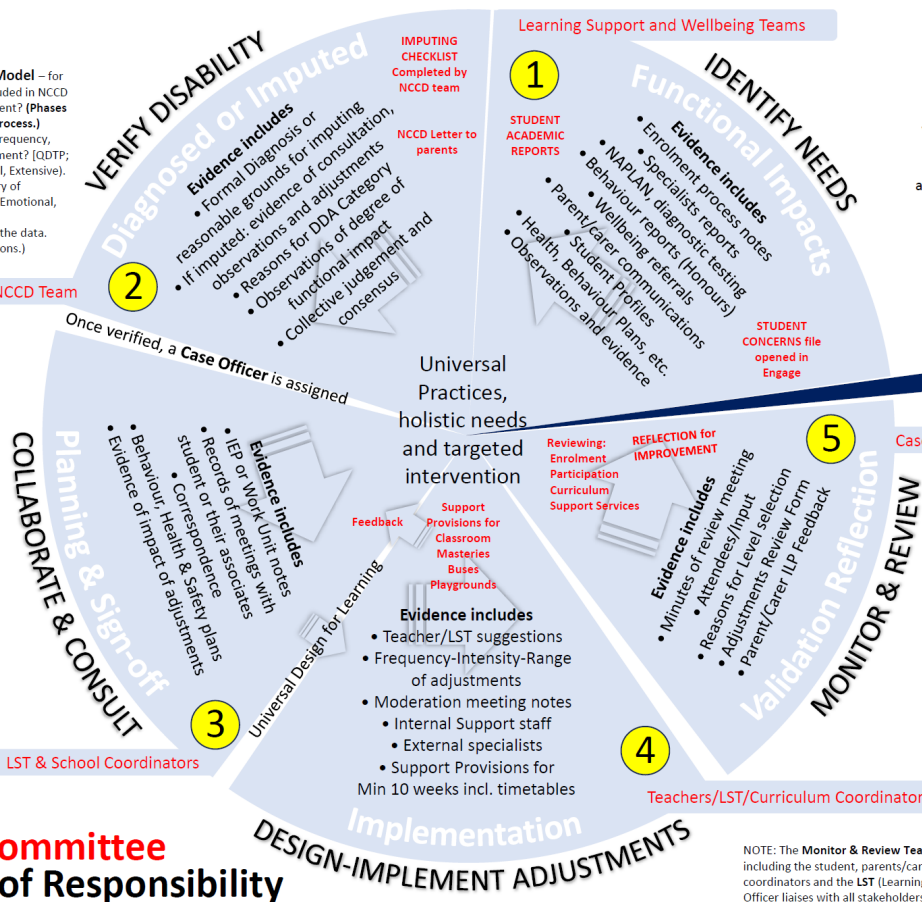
Model – for
ded in NCCD
ent? (Phases
rocess.)
requency,
ment? [QDTP;
l, Extensive).
y of
Emotional,

the data.
ons.)

NCCD Team

VERIFY DISABILITY

Diagnosed or Imputed

Evidence includes
• Formal Diagnosis or reasonable grounds for imputing
• If imputed: evidence of consultation, observations and adjustments
• Reasons for DDA Category
• Observations of degree of functional impact
• Collective judgement and consensus

2

IMPUTING CHECKLIST Completed by NCCD team

NCCD Letter to parents

Learning Support and Wellbeing Teams

1

IDENTIFY NEEDS

Functional Impacts

STUDENT ACADEMIC REPORTS

Evidence includes
• Enrolment process notes
• Specialists reports
• NAPLAN, diagnostic testing
• Behaviour reports (Honours)
• Wellbeing referrals
• Parent/carer communications
• Student Profiles
• Health, Behaviour Plans, etc.
• Observations and evidence

STUDENT CONCERNS file opened in Engage

Once verified, a Case Officer is assigned

Universal Practices, holistic needs and targeted intervention

COLLABORATE & CONSULT

Planning & Sign-off

Evidence includes
• IEP or Work Unit notes
• Records of meetings with student or their associates
• Correspondence
• Behaviour, Health & Safety plans
• Evidence of impact of adjustments

3

LST & School Coordinators

Universal Design for Learning

Feedback

Support Provisions for Classroom Masteries Buses Playgrounds

Evidence includes
• Teacher/LST suggestions
• Frequency-Intensity-Range of adjustments
• Moderation meeting notes
• Internal Support staff
• External specialists
• Support Provisions for Min 10 weeks incl. timetables

Implementation

DESIGN-IMPLEMENT ADJUSTMENTS

4

Teachers/LST/Curriculum Coordinator

Reviewing: Enrolment Participation Curriculum Support Services

REFLECTION for IMPROVEMENT

5

Cas

Evidence includes
• Minutes of review meeting
• Attendees/Input
• Reasons for Level selection
• Adjustments Review Form
• Parent/Carer ILP Feedback

Validation Reflection

MONITOR & REVIEW

a

ommittee
of Responsibility

NOTE: The Monitor & Review Tea
including the student, parents/car
coordinators and the LST (Learnin
Officer liaises with all stakeholders